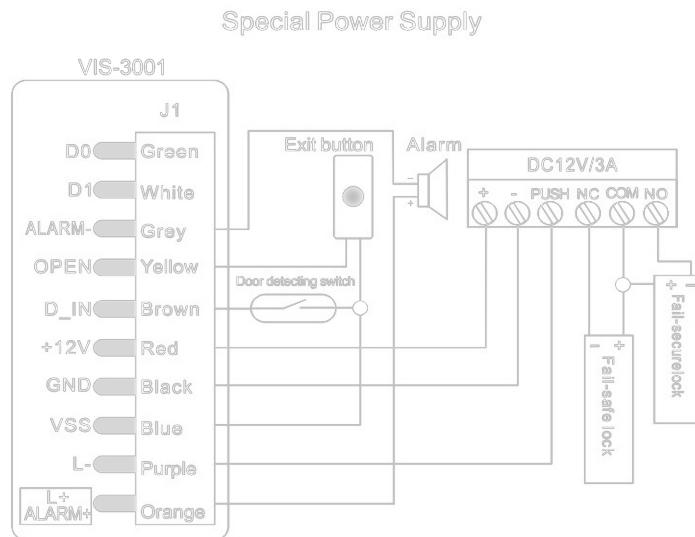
Special Power Supply

VIS-3001

J1

D0 Green

D1 White

ALARM- Grey

OPEN Yellow

D_IN Brown

+12V Red

GND Black

VSS Blue

L- Purple

L+ ALARM+ Orange

Exit button

Alarm

-

+

Door detecting switch

DC12V/3A

+ - PUSH NC COM NO

- + Fail-safe lock

+ - Fail-secure lock